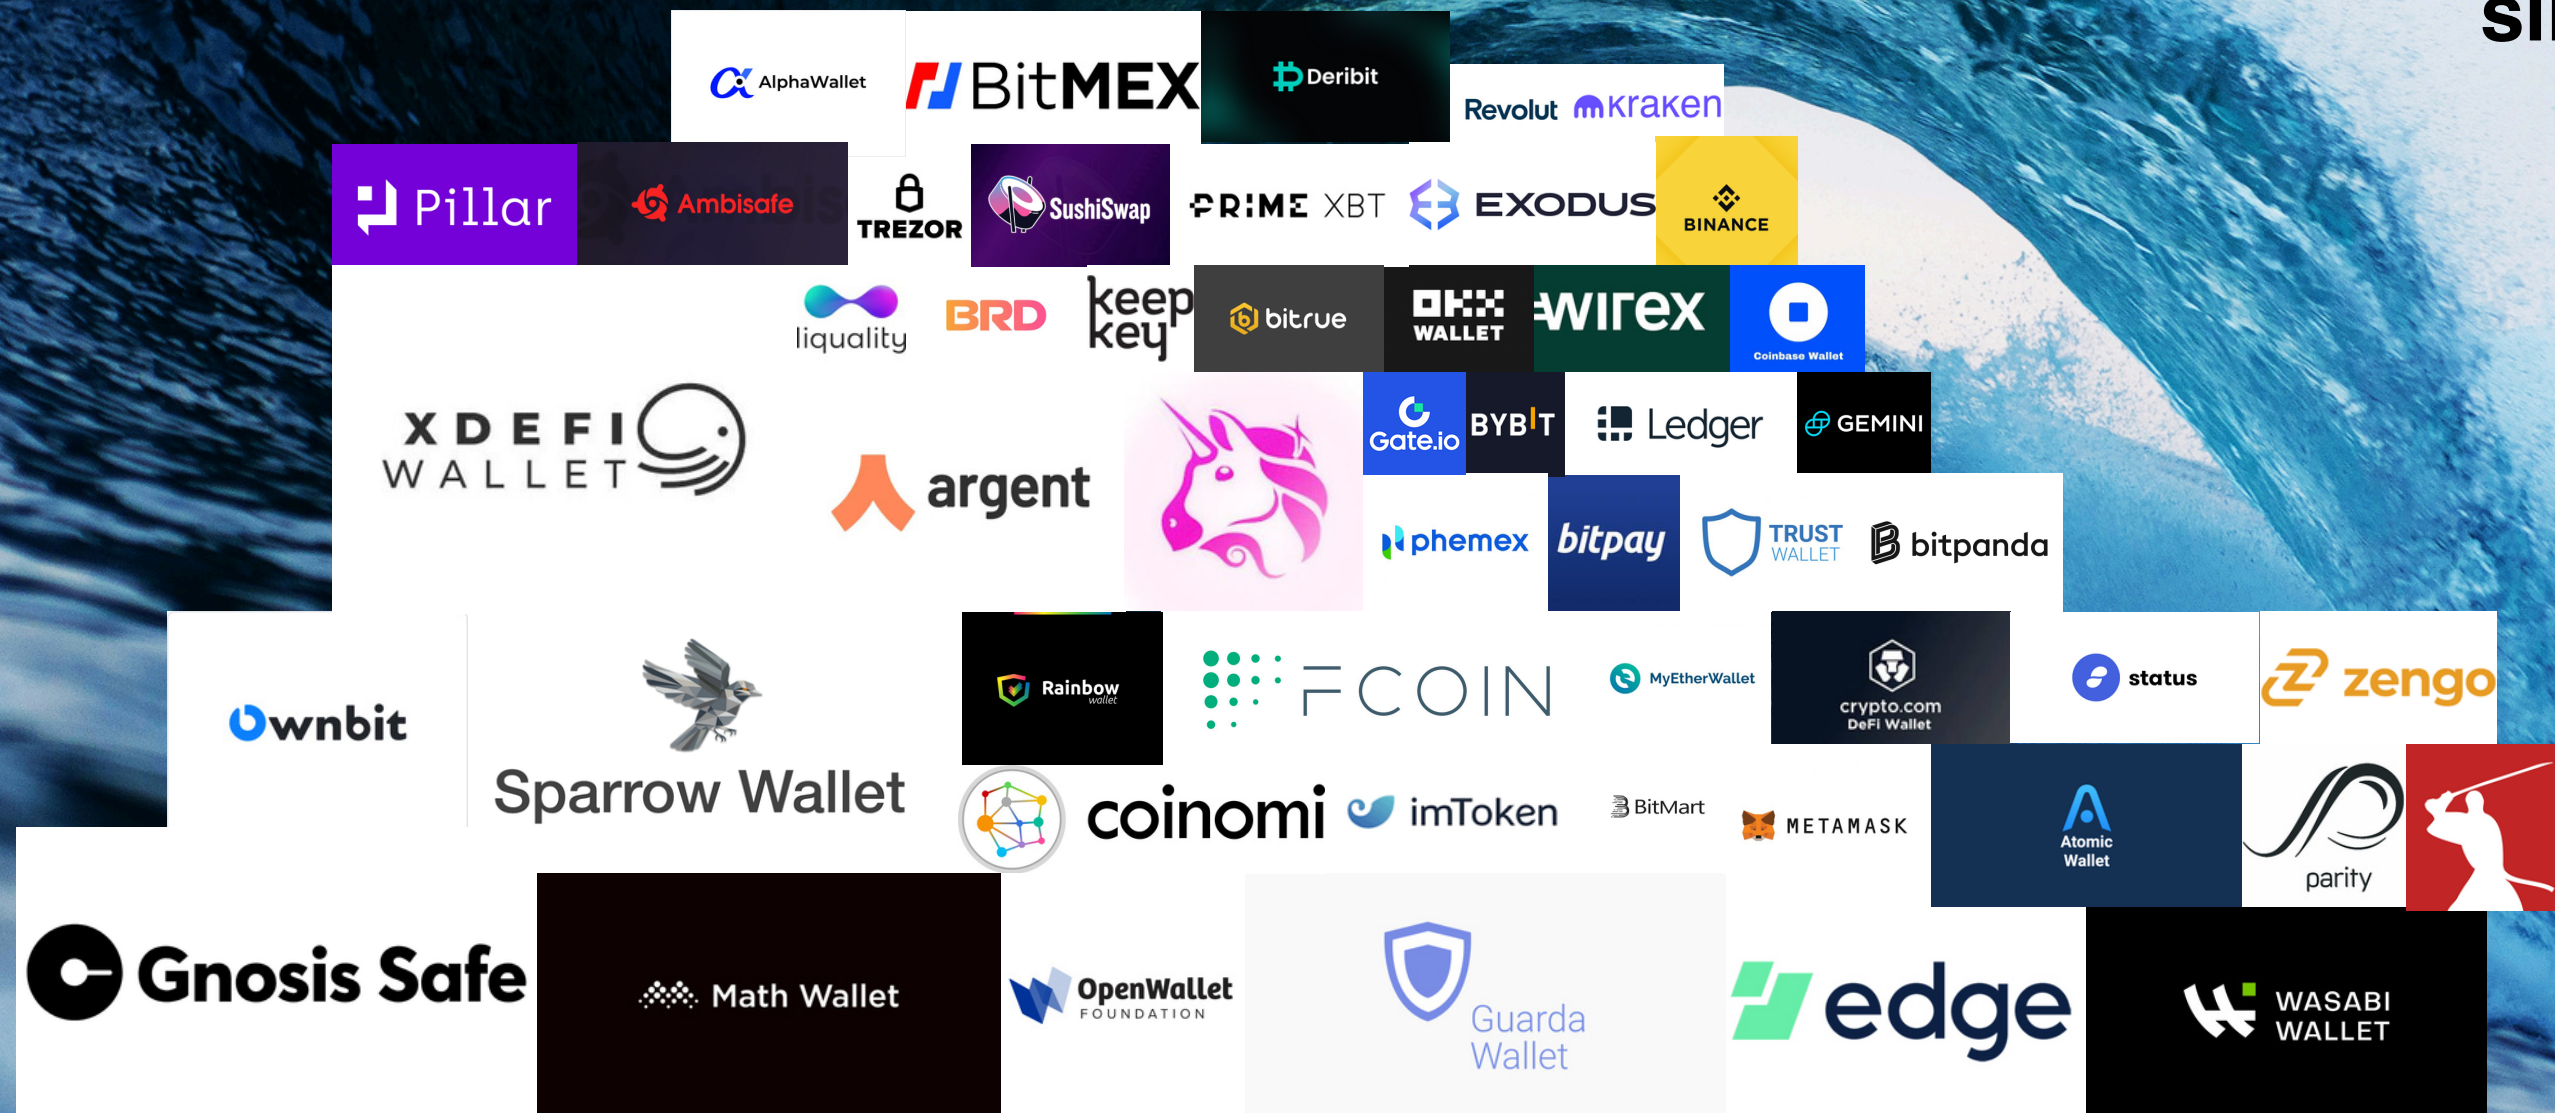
SI

AlphaWallet BitMEX Deribit Revolut kraken

Pillar Ambisafe TREZOR SushiSwap PRIME XBT EXODUS BINANCE

liquality BRD keepkey bitrue OKX WALLET wirex Coinbase Wallet

XDEFI WALLET argent Gate.io BYBIT Ledger GEMINI

phemex bitpay TRUST WALLET bitpanda

Ownbit Sparrow Wallet Rainbow wallet FCOIN MyEtherWallet crypto.com DeFi Wallet status zengo

coinomi imToken BitMart METAMASK Atomic Wallet parity

Gnosis Safe Math Wallet OpenWallet FOUNDATION Guarda Wallet edge WASABI WALLET